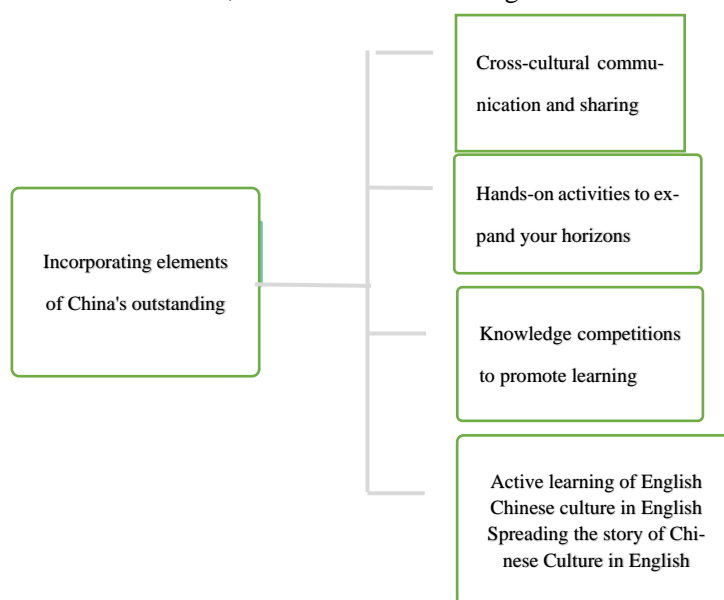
Incorporating elements of China's outstanding

Cross-cultural communication and sharing

Hands-on activities to expand your horizons

Knowledge competitions to promote learning

Active learning of English Chinese culture in English Spreading the story of Chinese Culture in English